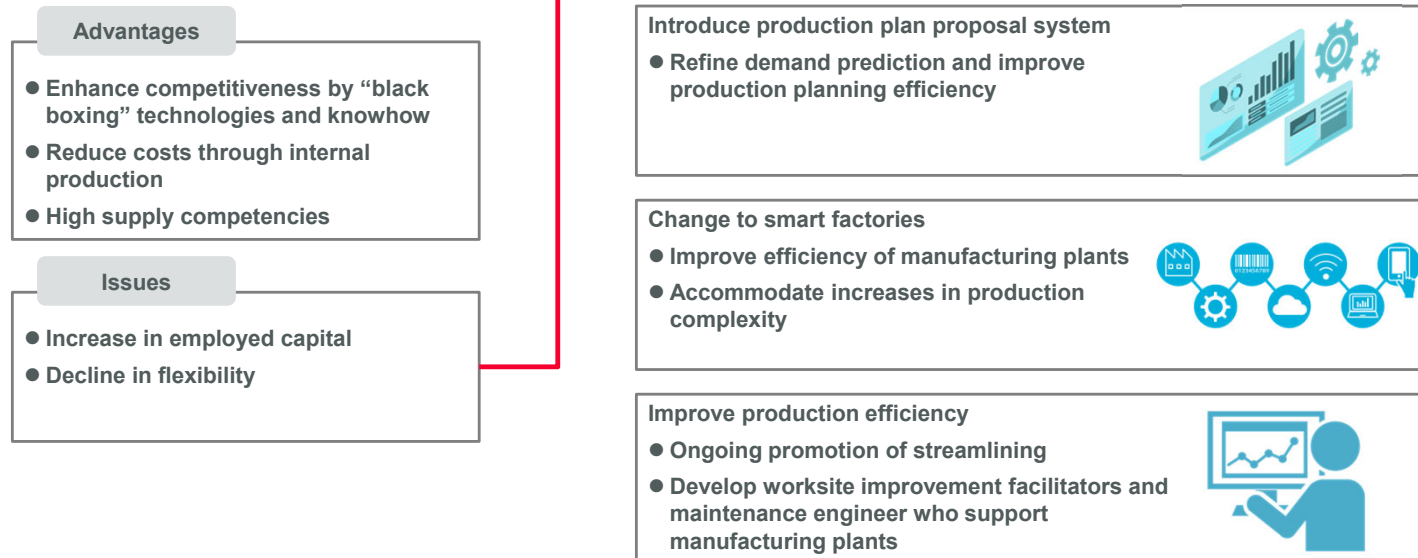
Advantages

● Enhance competitiveness by “black boxing” technologies and knowhow
● Reduce costs through internal production
● High supply competencies

Issues

● Increase in employed capital
● Decline in flexibility

Introduce production plan proposal system

● Refine demand prediction and improve production planning efficiency

Change to smart factories

● Improve efficiency of manufacturing plants
● Accommodate increases in production complexity

Improve production efficiency

● Ongoing promotion of streamlining
● Develop worksite improvement facilitators and maintenance engineer who support manufacturing plants